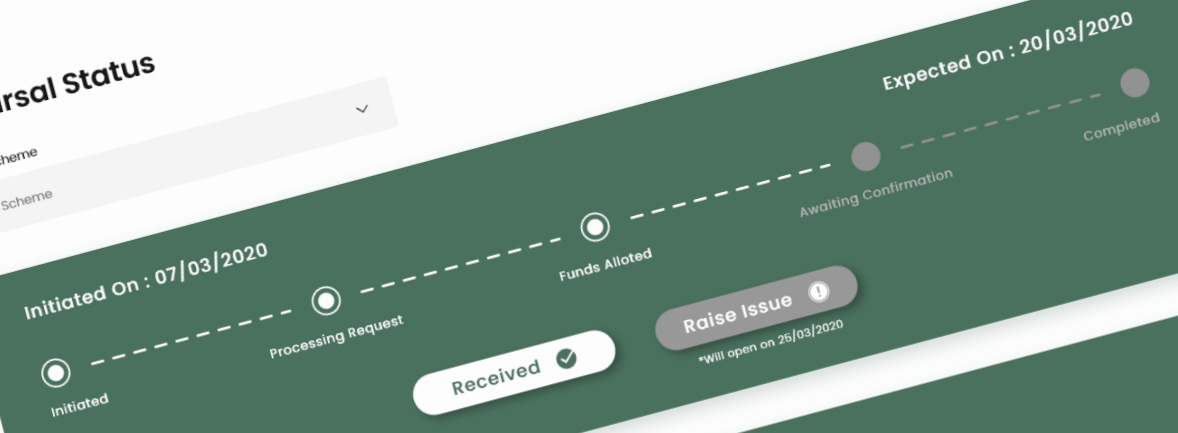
rsal Status

cheme

Scheme

Expected On : 20/03/2020

Initiated On : 07/03/2020

Initiated

Processing Request

Funds Alloted

Awaiting Confirmation

Completed

Received

Raise Issue

*Will open on 25/03/2020